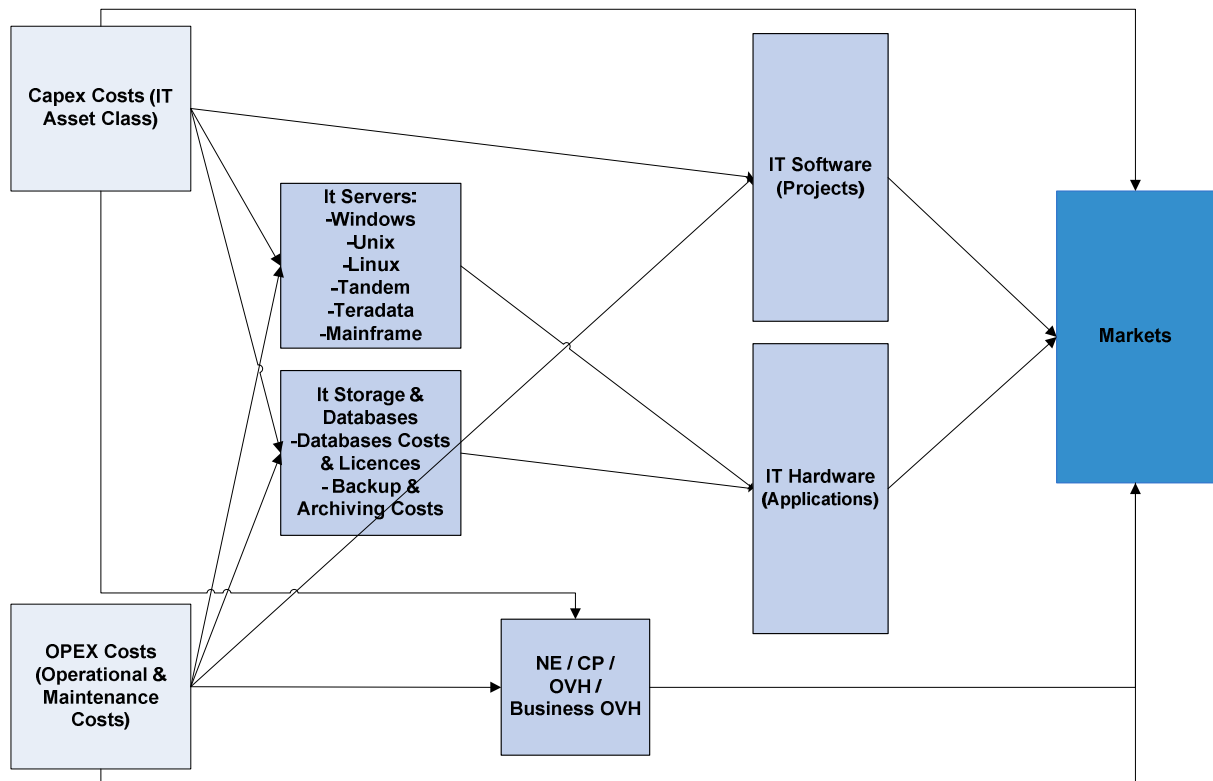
Capex Costs (IT Asset Class)

It Servers:
-Windows
-Unix
-Linux
-Tandem
-Teradata
-Mainframe

It Storage & Databases
-Databases Costs & Licences
- Backup & Archiving Costs

IT Software (Projects)

IT Hardware (Applications)

Markets

OPEX Costs (Operational & Maintenance Costs)

NE / CP / OVH / Business OVH